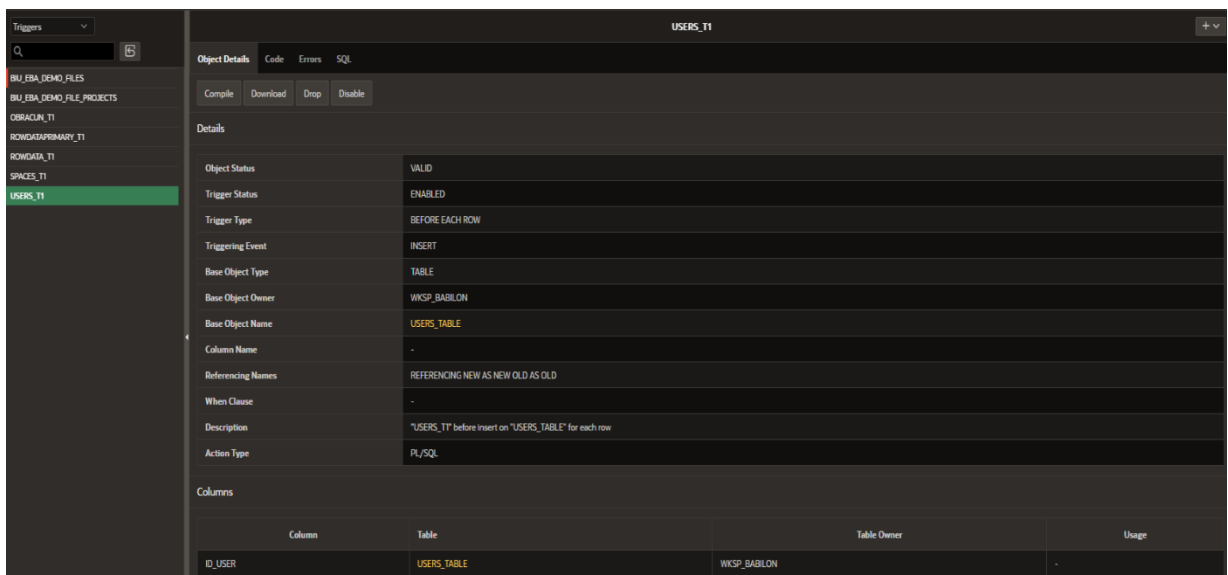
Triggers

BIU_EBA_DEMO_FILES
BIU_EBA_DEMO_FILE_PROJECTS
OBRACUN_T1
ROWDATAPRIMARY_T1
ROWDATA_T1
SPACES_T1
USERS_T1

USERS_T1

Object Details Code Errors SQL

Compile Download Drop Disable

Details

| | |
|---|---|
| Object Status | VALID |
| Trigger Status | ENABLED |
| Trigger Type | BEFORE EACH ROW |
| Triggering Event | INSERT |
| Base Object Type | TABLE |
| Base Object Owner | WKSP_BABILON |
| Base Object Name | USERS_TABLE |
| Column Name | - |
| Referencing Names | REFERENCING NEW AS NEW OLD AS OLD |
| When Clause | - |
| Description | "USERS_T1" before insert on "USERS_TABLE" for each row |
| Action Type | PL/SQL |

Columns

| Column | Table | Table Owner | Usage |
|---|---|---|---|
| ID_USER | USERS_TABLE | WKSP_BABILON | - |